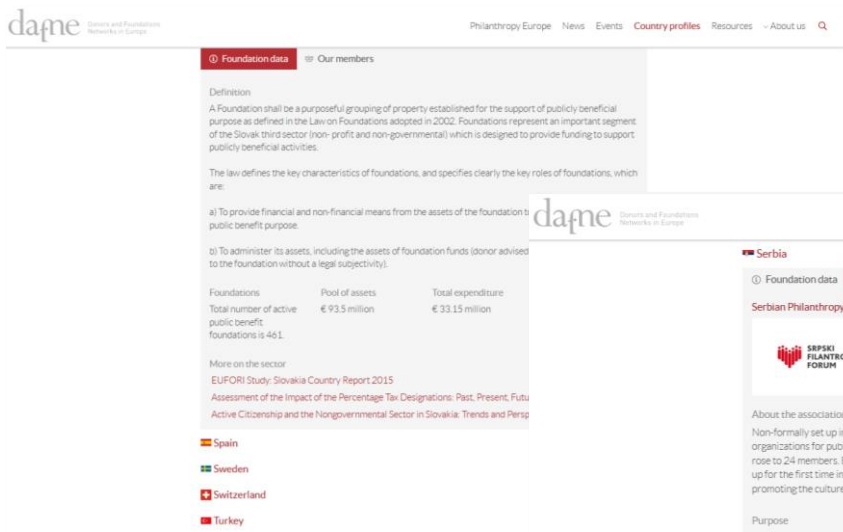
dafne Donors and Foundations Networks in Europe

Philanthropy Europe News Events Country profiles Resources About us

Foundation data Our members

Definition

A Foundation shall be a purposeful grouping of property established for the support of publicly beneficial purpose as defined in the Law on Foundations adopted in 2002. Foundations represent an important segment of the Slovak third sector (non- profit and non-governmental) which is designed to provide funding to support publicly beneficial activities.

The law defines the key characteristics of foundations, and specifies clearly the key roles of foundations, which are:

a) To provide financial and non-financial means from the assets of the foundation t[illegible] public benefit purpose.

b) To administer its assets, including the assets of foundation funds (donor advised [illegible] to the foundation without a legal subjectivity).

| Foundations | Pool of assets | Total expenditure |
|---|---|---|
| Total number of active public benefit foundations is 461. | € 93.5 million | € 33.15 million |

More on the sector

EUFORI Study: Slovakia Country Report 2015

Assessment of the Impact of the Percentage Tax Designations: Past, Present, Futu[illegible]

Active Citizenship and the Nongovernmental Sector in Slovakia: Trends and Persp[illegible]

Spain

Sweden

Switzerland

Turkey

dafne Donors and Foundations Networks in Europe

Serbia

Foundation data

Serbian Philanthropy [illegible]

SRPSKI FILANTRO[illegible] FORUM

About the association

Non-formally set up i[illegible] organizations for pub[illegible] rose to 24 members. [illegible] up for the first time in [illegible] promoting the culture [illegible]

Purpose